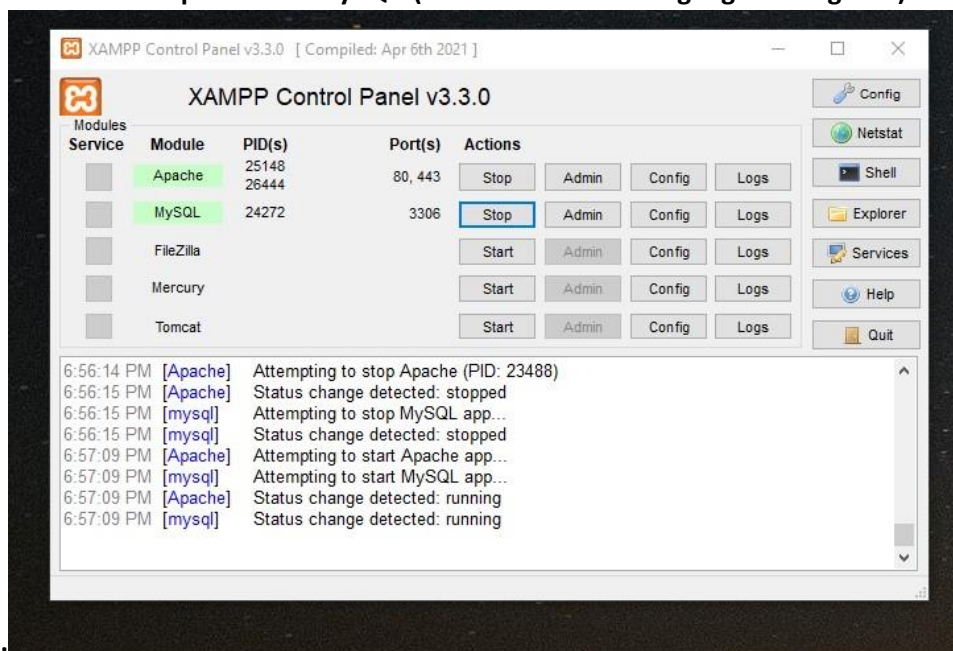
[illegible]

XAMPP Control Panel v3.3.0 [ Compiled: Apr 6th 2021 ]

XAMPP Control Panel v3.3.0

Modules

| Service | Module | PID(s) | Port(s) | Actions | | | |
|---|---|---|---|---|---|---|---|
| | Apache | 25148 26444 | 80, 443 | Stop | Admin | Config | Logs |
| | MySQL | 24272 | 3306 | Stop | Admin | Config | Logs |
| | FileZilla | | | Start | Admin | Config | Logs |
| | Mercury | | | Start | Admin | Config | Logs |
| | Tomcat | | | Start | Admin | Config | Logs |

Config
Netstat
Shell
Explorer
Services
Help
Quit

6:56:14 PM [Apache] Attempting to stop Apache (PID: 23488)
6:56:15 PM [Apache] Status change detected: stopped
6:56:15 PM [mysql] Attempting to stop MySQL app...
6:56:15 PM [mysql] Status change detected: stopped
6:57:09 PM [Apache] Attempting to start Apache app...
6:57:09 PM [mysql] Attempting to start MySQL app...
6:57:09 PM [Apache] Status change detected: running
6:57:09 PM [mysql] Status change detected: running